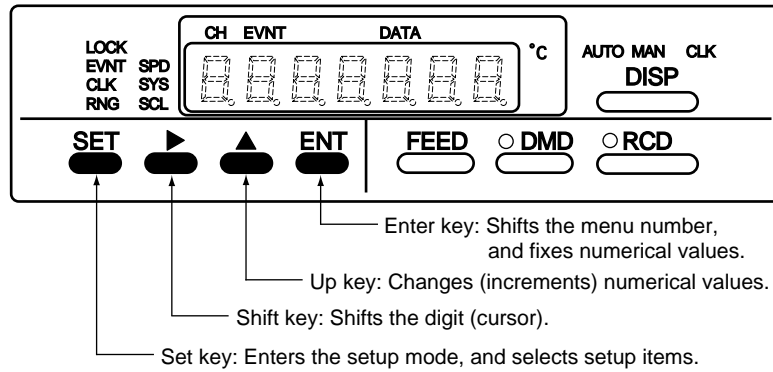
LOCK
EVNT SPD
CLK SYS
RNG SCL

CH EVNT DATA

°C

AUTO MAN CLK
DISP

SET ▶ ▲ ENT

FEED ○ DMD ○ RCD

Enter key: Shifts the menu number, and fixes numerical values.

Up key: Changes (increments) numerical values.

Shift key: Shifts the digit (cursor).

Set key: Enters the setup mode, and selects setup items.